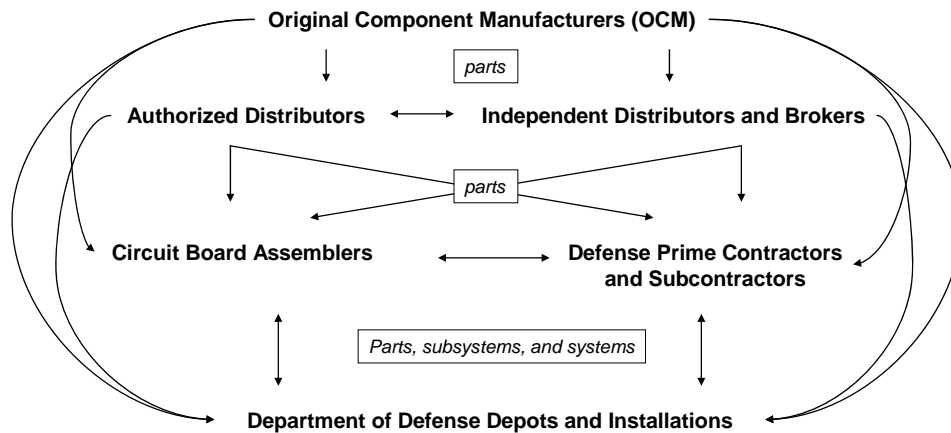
Original Component Manufacturers (OCM)

parts

Authorized Distributors

Independent Distributors and Brokers

parts

Circuit Board Assemblers

Defense Prime Contractors and Subcontractors

Parts, subsystems, and systems

Department of Defense Depots and Installations